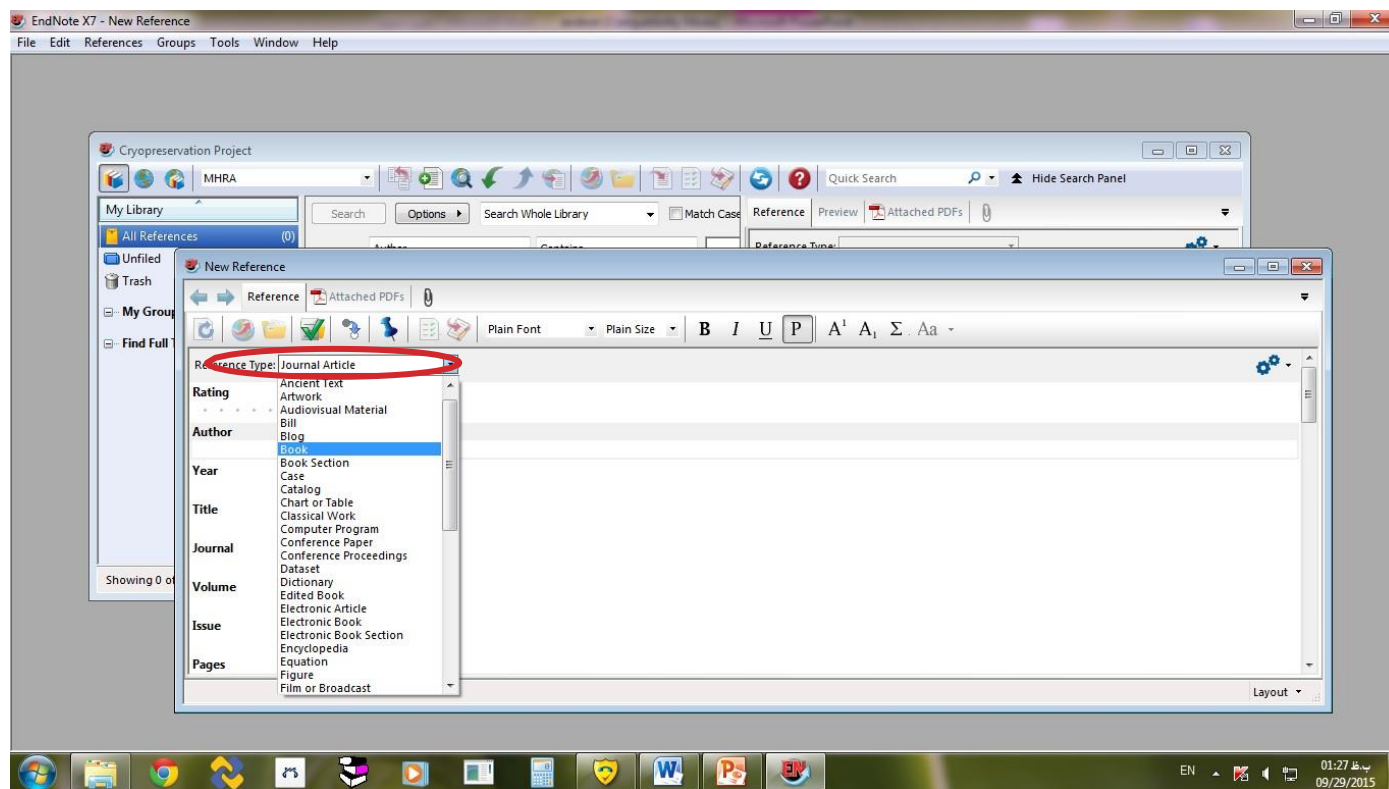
EndNote X7 - New Reference
File Edit References Groups Tools Window Help

Cryopreservation Project
MHRA
Quick Search
Hide Search Panel
My Library
Search Options Search Whole Library Match Case
Reference Preview Attached PDFs
All References (0)
Unfiled
Trash
My Group
Find Full T
Showing 0 o

New Reference
Reference Attached PDFs
Plain Font Plain Size B I U P $A^1$ $A_1$ Σ Aa
Reference Type: Journal Article
Rating
Author
Year
Title
Journal
Volume
Issue
Pages

Ancient Text
Artwork
Audiovisual Material
Bill
Blog
Book
Book Section
Case
Catalog
Chart or Table
Classical Work
Computer Program
Conference Paper
Conference Proceedings
Dataset
Dictionary
Edited Book
Electronic Article
Electronic Book
Electronic Book Section
Encyclopedia
Equation
Figure
Film or Broadcast

Layout

EN 01:27 ب.ظ 09/29/2015